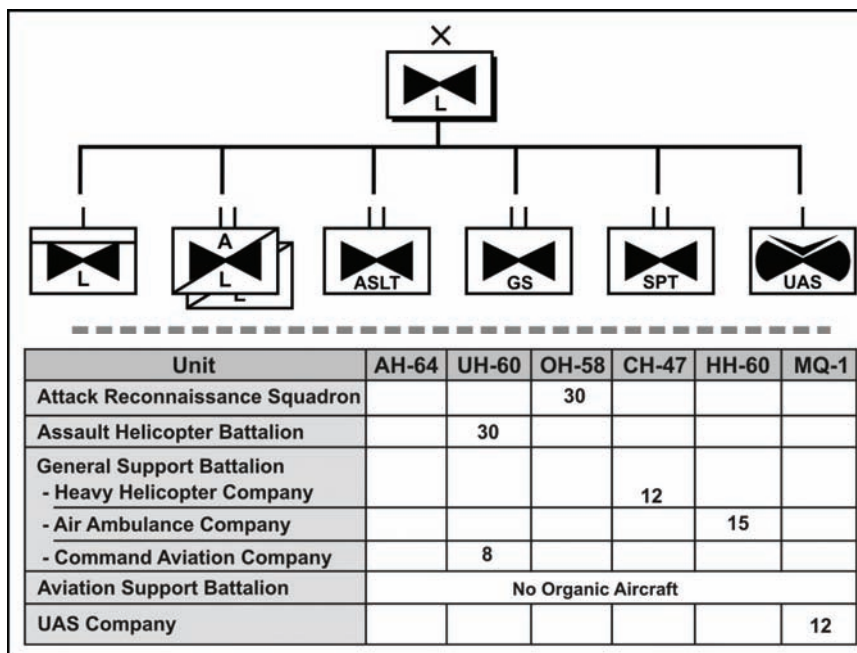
X

L

L

A
L
L

ASLT

GS

SPT

UAS

| Unit | AH-64 | UH-60 | OH-58 | CH-47 | HH-60 | MQ-1 |
|---|---|---|---|---|---|---|
| Attack Reconnaissance Squadron | | | 30 | | | |
| Assault Helicopter Battalion | | 30 | | | | |
| General Support Battalion | | | | | | |
| - Heavy Helicopter Company | | | | 12 | | |
| - Air Ambulance Company | | | | | 15 | |
| - Command Aviation Company | | 8 | | | | |
| Aviation Support Battalion | No Organic Aircraft | | | | | |
| UAS Company | | | | | | 12 |